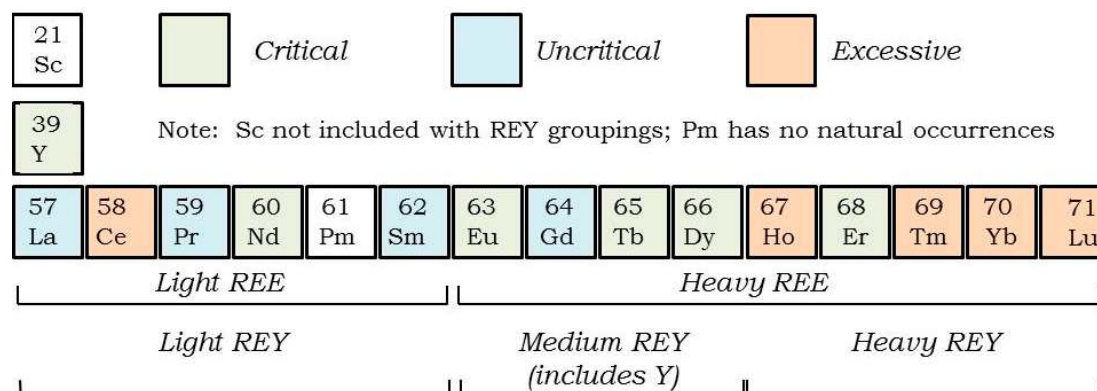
21
Sc

Critical

Uncritical

Excessive

39
Y

Note: Sc not included with REY groupings; Pm has no natural occurrences

| 57 La | 58 Ce | 59 Pr | 60 Nd | 61 Pm | 62 Sm | 63 Eu | 64 Gd | 65 Tb | 66 Dy | 67 Ho | 68 Er | 69 Tm | 70 Yb | 71 Lu |
|---|---|---|---|---|---|---|---|---|---|---|---|---|---|---|

Light REE

Heavy REE

Light REY

Medium REY (includes Y)

Heavy REY